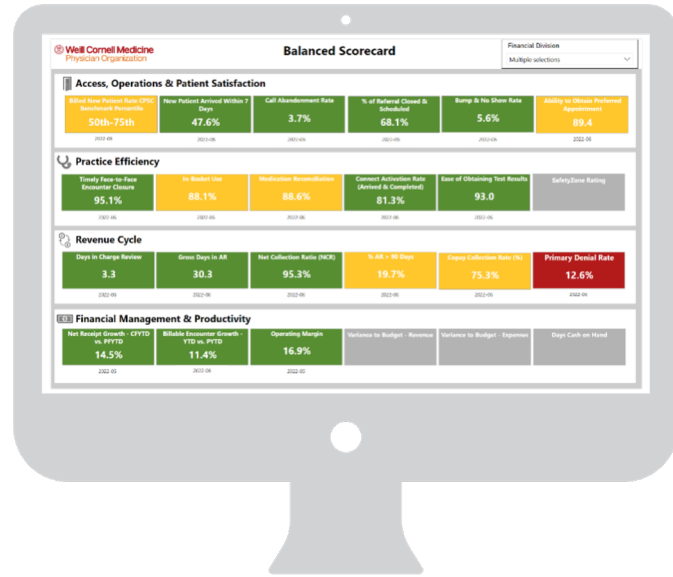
Weill Cornell Medicine
Physician Organization

Balanced Scorecard

Financial Division
Multiple selections

Access, Operations & Patient Satisfaction

| Billed New Patient Rate CPSC Benchmark Percentile | New Patient Arrived Within 7 Days | Call Abandonment Rate | % of Referral Closed & Scheduled | Bump & No Show Rate | Ability to Obtain Preferred Appointment |
|---|---|---|---|---|---|
| 50th-75th | 47.6% | 3.7% | 68.1% | 5.6% | 89.4 |
| 2022-05 | 2022-06 | 2022-06 | 2022-06 | 2022-06 | 2022-05 |

Practice Efficiency

| Timely Face-to-Face Encounter Closure | In Basket Use | Medication Reconciliation | Connect Activation Rate (Arrived & Completed) | Ease of Obtaining Test Results | Safety/Zone Rating |
|---|---|---|---|---|---|
| 95.1% | 88.1% | 88.6% | 81.3% | 93.0 | |
| 2022-06 | 2022-06 | 2022-06 | 2022-06 | 2022-05 | |

Revenue Cycle

| Days in Charge Review | Gross Days in AR | Net Collection Ratio (NCR) | % AR > 90 Days | Copay Collection Rate (%) | Primary Denial Rate |
|---|---|---|---|---|---|
| 3.3 | 30.3 | 95.3% | 19.7% | 75.3% | 12.6% |
| 2022-06 | 2022-06 | 2022-06 | 2022-06 | 2022-06 | 2022-06 |

Financial Management & Productivity

| Net Receipt Growth - CFYTD vs. PFYTD | Billable Encounter Growth - YTD vs. PYTD | Operating Margin | Variance to Budget - Revenue | Variance to Budget - Expenses | Days Cash on Hand |
|---|---|---|---|---|---|
| 14.5% | 11.4% | 16.9% | | | |
| 2022-05 | 2022-06 | 2022-03 | | | |